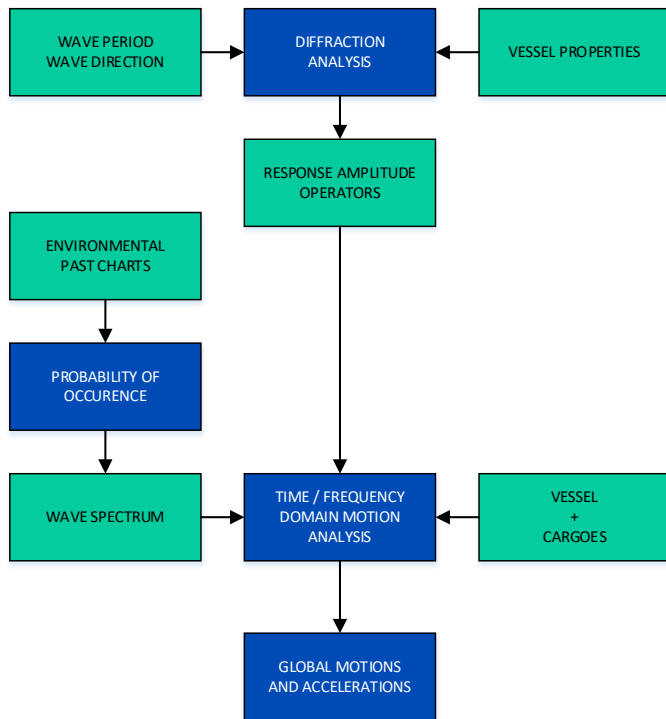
WAVE PERIOD
WAVE DIRECTION

DIFFRACTION
ANALYSIS

VESSEL PROPERTIES

RESPONSE AMPLITUDE
OPERATORS

ENVIRONMENTAL
PAST CHARTS

PROBABILITY OF
OCCURENCE

WAVE SPECTRUM

TIME / FREQUENCY
DOMAIN MOTION
ANALYSIS

VESSEL
+
CARGOES

GLOBAL MOTIONS
AND ACCELERATIONS